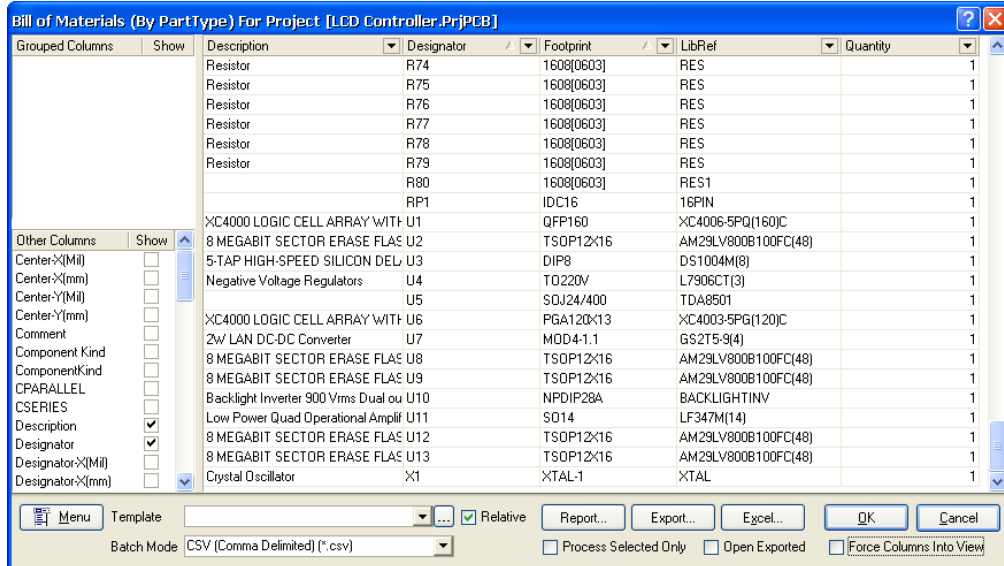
Bill of Materials (By PartType) For Project [LCD Controller.PrjPCB]

| Grouped Columns | Show |
|---|---|

| Other Columns | Show |
|---|---|
| Center-X(Mil) | |
| Center-X(mm) | |
| Center-Y(Mil) | |
| Center-Y(mm) | |
| Comment | |
| Component Kind | |
| ComponentKind | |
| CPARALLEL | |
| CSERIES | |
| Description | ✔ |
| Designator | ✔ |
| Designator-X(Mil) | |
| Designator-X(mm) | |

| Description | Designator | Footprint | LibRef | Quantity |
|---|---|---|---|---|
| Resistor | R74 | 1608[0603] | RES | 1 |
| Resistor | R75 | 1608[0603] | RES | 1 |
| Resistor | R76 | 1608[0603] | RES | 1 |
| Resistor | R77 | 1608[0603] | RES | 1 |
| Resistor | R78 | 1608[0603] | RES | 1 |
| Resistor | R79 | 1608[0603] | RES | 1 |
| | R80 | 1608[0603] | RES1 | 1 |
| | RP1 | IDC16 | 16PIN | 1 |
| XC4000 LOGIC CELL ARRAY WITH | U1 | QFP160 | XC4006-5PQ(160)C | 1 |
| 8 MEGABIT SECTOR ERASE FLAS | U2 | TSOP12X16 | AM29LV800B100FC(48) | 1 |
| 5-TAP HIGH-SPEED SILICON DEL | U3 | DIP8 | DS1004M(8) | 1 |
| Negative Voltage Regulators | U4 | TO220V | L7906CT(3) | 1 |
| | U5 | SOJ24/400 | TDA8501 | 1 |
| XC4000 LOGIC CELL ARRAY WITH | U6 | PGA120X13 | XC4003-5PG(120)C | 1 |
| 2W LAN DC-DC Converter | U7 | MOD4-1.1 | GS2T5-9(4) | 1 |
| 8 MEGABIT SECTOR ERASE FLAS | U8 | TSOP12X16 | AM29LV800B100FC(48) | 1 |
| 8 MEGABIT SECTOR ERASE FLAS | U9 | TSOP12X16 | AM29LV800B100FC(48) | 1 |
| Backlight Inverter 900 Vrms Dual ou | U10 | NPDIP28A | BACKLIGHTINV | 1 |
| Low Power Quad Operational Amplif | U11 | SO14 | LF347M(14) | 1 |
| 8 MEGABIT SECTOR ERASE FLAS | U12 | TSOP12X16 | AM29LV800B100FC(48) | 1 |
| 8 MEGABIT SECTOR ERASE FLAS | U13 | TSOP12X16 | AM29LV800B100FC(48) | 1 |
| Crystal Oscillator | X1 | XTAL-1 | XTAL | 1 |

Menu Template ... ✔ Relative Report... Export... Excel... OK Cancel

Batch Mode CSV (Comma Delimited) (*.csv) Process Selected Only Open Exported Force Columns Into View